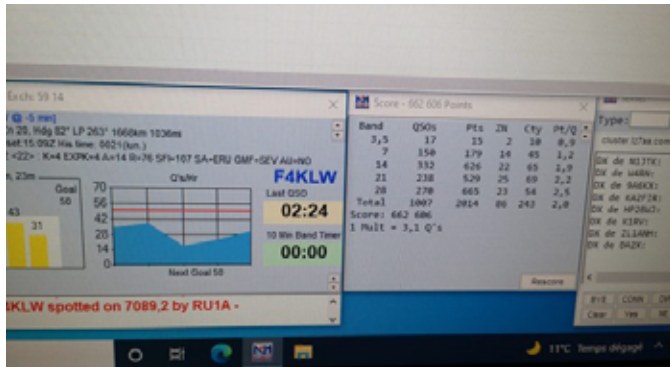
Exch: 59 14

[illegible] -5 min)
n 20, Hdg 82° LP 263° 1666km 1036mi
Set 15:09Z His time: 0021(lun.)
<22> K=4 EXPK=4 A=14 R=76 SFI=107 SA=ERU GMF=SEV AU=NO

n, 23m
Goal 50
43
31

Q's/Hr
70
56
42
28
14
0
Next Goal 50

F4KLW
Last QSO
02:24
10 Min Band Timer
00:00

4KLW spotted on 7089,2 by RU1A -

Score - 662 606 Points

| Band | QSOs | Pts | ZN | Cty | Pt/Q |
|---|---|---|---|---|---|
| 3,5 | 17 | 15 | 2 | 10 | 0,9 |
| 7 | 150 | 179 | 14 | 45 | 1,2 |
| 14 | 332 | 626 | 22 | 65 | 1,9 |
| 21 | 238 | 529 | 25 | 69 | 2,2 |
| 28 | 270 | 665 | 23 | 54 | 2,5 |
| Total | 1007 | 2014 | 86 | 243 | 2,0 |

Score: 662 606
1 Mult = 3,1 Q's

Rescore

Type:
cluster.f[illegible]
DX de N1JTK:
DX de W4BN:
DX de 9A6KX:
DX de KA2FZR:
DX de HP2BWJ:
DX de K1RV:
DX de ZL1ANH:
DX de DH2XX:

BYE CONN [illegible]
Clear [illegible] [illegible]

11°C Temps dégagé